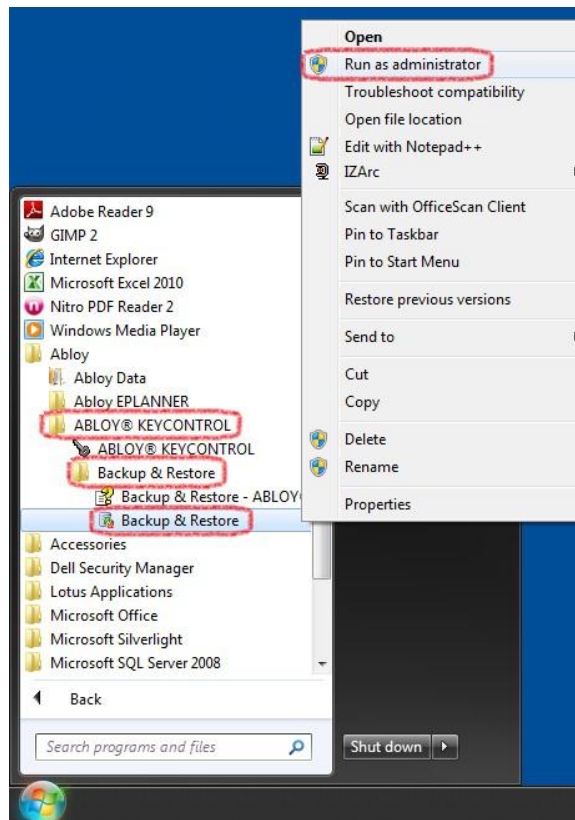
Open
Run as administrator
Troubleshoot compatibility
Open file location
Edit with Notepad++
IZArc
Scan with OfficeScan Client
Pin to Taskbar
Pin to Start Menu
Restore previous versions
Send to
Cut
Copy
Delete
Rename
Properties

Adobe Reader 9
GIMP 2
Internet Explorer
Microsoft Excel 2010
Nitro PDF Reader 2
Windows Media Player
Abloy
Abloy Data
Abloy EPLANNER
ABLOY® KEYCONTROL
ABLOY® KEYCONTROL
Backup & Restore
Backup & Restore - ABLOY
Backup & Restore
Accessories
Dell Security Manager
Lotus Applications
Microsoft Office
Microsoft Silverlight
Microsoft SQL Server 2008
Back
Search programs and files
Shut down